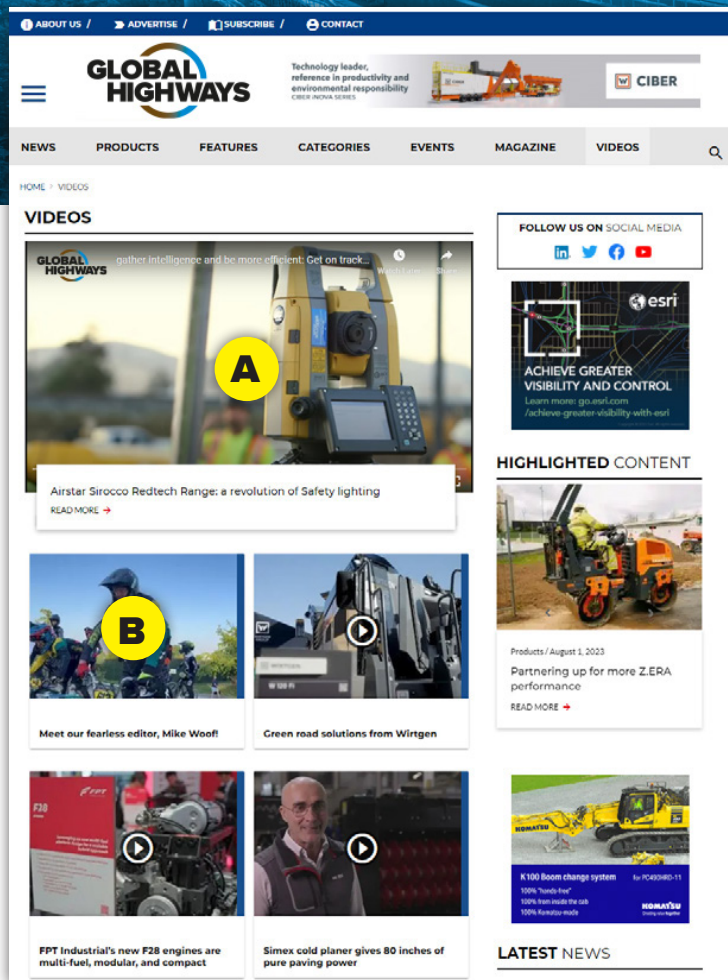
ABOUT US / ADVERTISE / SUBSCRIBE / CONTACT

GLOBAL HIGHWAYS

Technology leader, reference in productivity and environmental responsibility
CIBER INOVA SERIES

CIBER

NEWS PRODUCTS FEATURES CATEGORIES EVENTS MAGAZINE VIDEOS

HOME > VIDEOS

VIDEOS

GLOBAL HIGHWAYS gather intelligence and be more efficient: Get on track... Watch later Share

A

Airstar Sirocco Redtech Range: a revolution of Safety lighting

READ MORE →

B

Meet our fearless editor, Mike Woof!

Green road solutions from Wirtgen

FPT Industrial's new F28 engines are multi-fuel, modular, and compact

Simex cold planer gives 80 inches of pure paving power

FOLLOW US ON SOCIAL MEDIA

esri

ACHIEVE GREATER VISIBILITY AND CONTROL
Learn more: go.esri.com/achieve-greater-visibility-with-esri

HIGHLIGHTED CONTENT

Products / August 1, 2023

Partnering up for more Z.ERA performance

READ MORE →

K100 Boom change system for PC490HRD-11
100% "hands-free"
100% from inside the cab
100% Komatsu-made

KOMATSU

LATEST NEWS